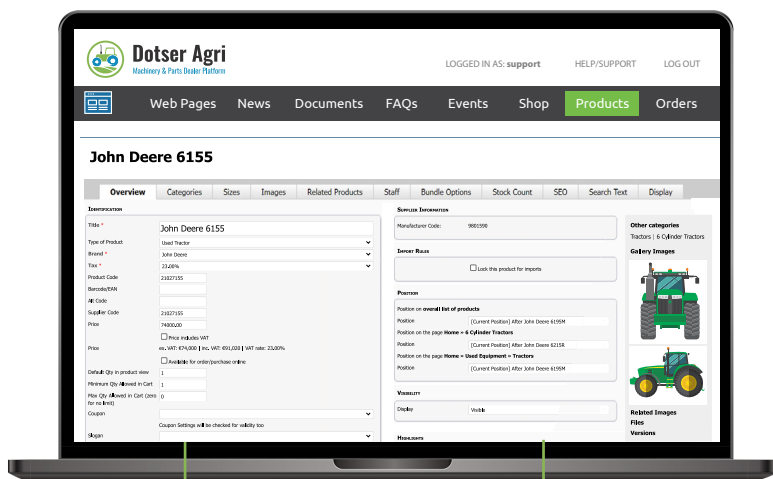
Dotser Agri
Machinery & Parts Dealer Platform

LOGGED IN AS: support HELP/SUPPORT LOG OUT

Web Pages News Documents FAQs Events Shop Products Orders

John Deere 6155

Overview Categories Sizes Images Related Products Staff Bundle Options Stock Count SEO Search Text Display

Identification

Title * John Deere 6155
Type of Product Used Tractor
Brand * John Deere
Tax * 23.00%
Product Code 21027155
Barcode/EAN
Alt Code
Supplier Code 21027155
Price 74900.00
Price includes VAT
Price ex. VAT: €74,000 | inc. VAT: €91,020 | VAT rate: 23.00%
Available for order/purchase online
Default Qty in product view 1
Minimum Qty Allowed in Cart 1
Max Qty Allowed in Cart (zero for no limit) 0
Coupon
Coupon Settings will be checked for validity too
Slogan

Supplier Information
Manufacturer Code: 9801590

Import Rules
Lock this product for imports

Position
Position on overall list of products
Position [Current Position] After John Deere 6195M
Position on the page Home > 6 Cylinder Tractors
Position [Current Position] After John Deere 6215R
Position on the page Home > Used Equipment > Tractors
Position [Current Position] After John Deere 6195M

Visibility
Display Visible

Highlights

Other categories
Tractors | 6 Cylinder Tractors
Gallery Images

Related Images
Files
Versions